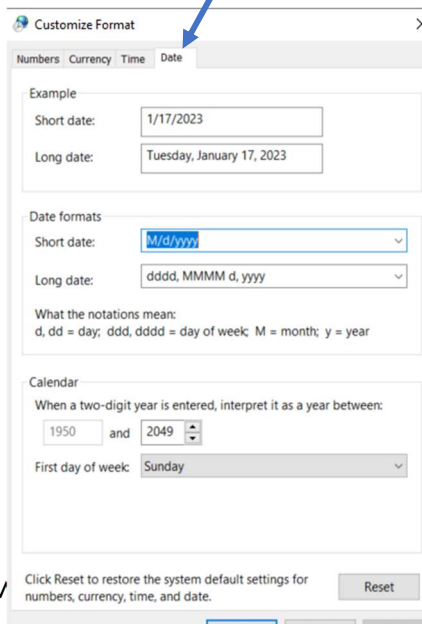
Customize Format

Numbers Currency Time Date

Example

Short date: 1/17/2023

Long date: Tuesday, January 17, 2023

Date formats

Short date: M/d/yyyy

Long date: dddd, MMMM d, yyyy

What the notations mean:
d, dd = day; ddd, dddd = day of week; M = month; y = year

Calendar

When a two-digit year is entered, interpret it as a year between:

1950 and 2049

First day of week: Sunday

Click Reset to restore the system default settings for numbers, currency, time, and date.

Reset